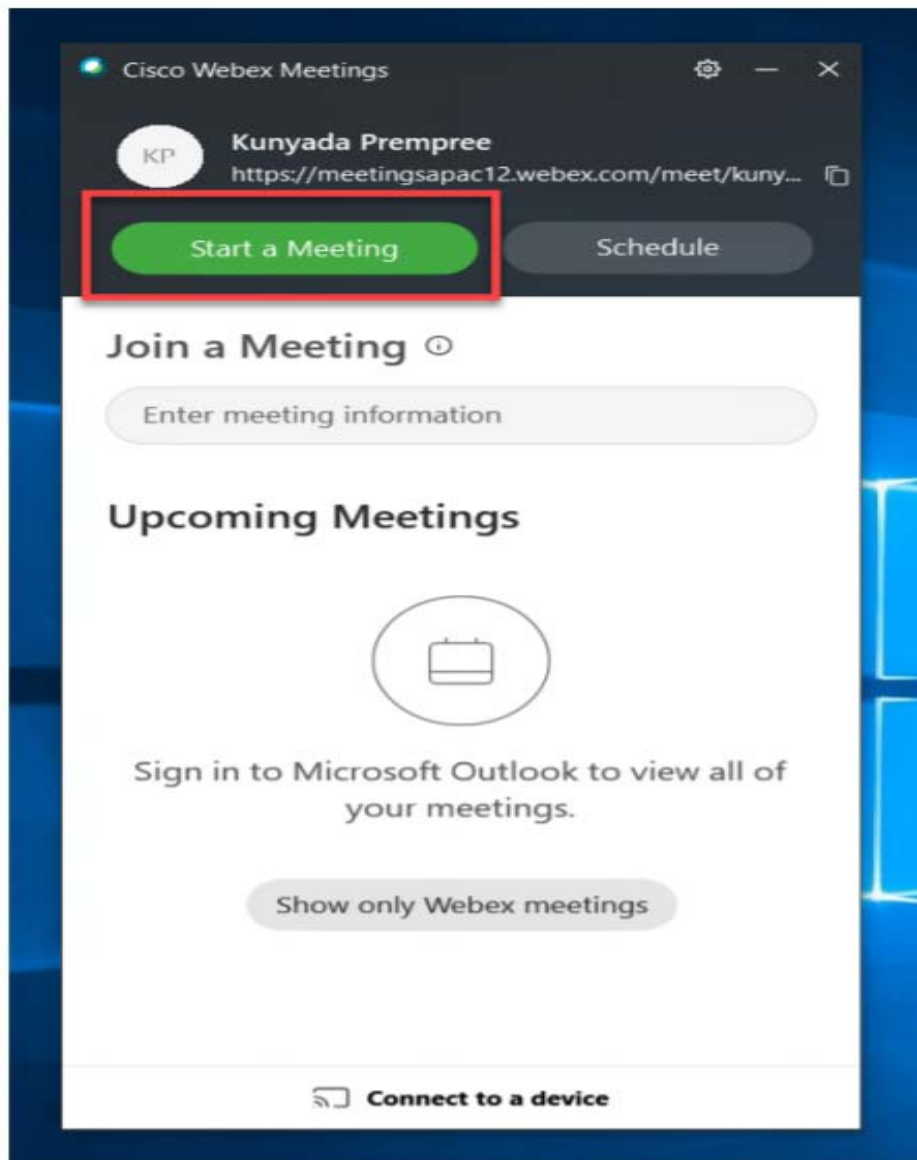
Cisco Webex Meetings

KP

Kunyada Prempree

https://meetingsapac12.webex.com/meet/kuny...

Start a Meeting

Schedule

Join a Meeting

Enter meeting information

Upcoming Meetings

Sign in to Microsoft Outlook to view all of your meetings.

Show only Webex meetings

Connect to a device